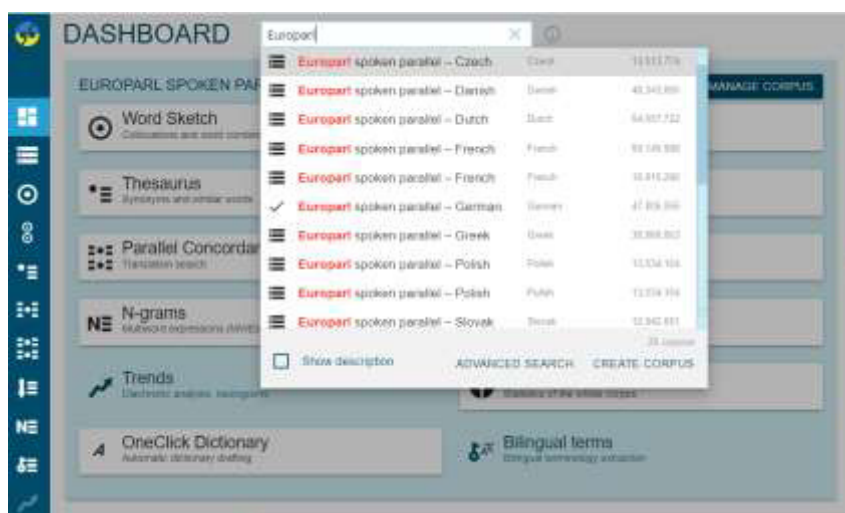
DASHBOARD

Europarl

EUROPARL SPOKEN PAR

MANAGE CORPUS

Europarl spoken parallel – Czech Czech 13,513,776
Europarl spoken parallel – Danish Danish 48,343,895
Europarl spoken parallel – Dutch Dutch 64,957,722
Europarl spoken parallel – French French 55,135,590
Europarl spoken parallel – French French 16,813,280
Europarl spoken parallel – German German 47,809,300
Europarl spoken parallel – Greek Greek 38,969,853
Europarl spoken parallel – Polish Polish 13,534,104
Europarl spoken parallel – Polish Polish 13,534,104
Europarl spoken parallel – Slovak Slovak 12,942,651

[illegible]

Show description

ADVANCED SEARCH CREATE CORPUS

Word Sketch
Collocations and word combinations

Thesaurus
Synonyms and similar words

Parallel Concordance
Translation search

N-grams
Multiword expressions (MWEs)

Trends
Diachronic analysis, neologisms

Statistics of the whole corpus

OneClick Dictionary
Automatic dictionary drafting

Bilingual terms
Bilingual terminology extraction